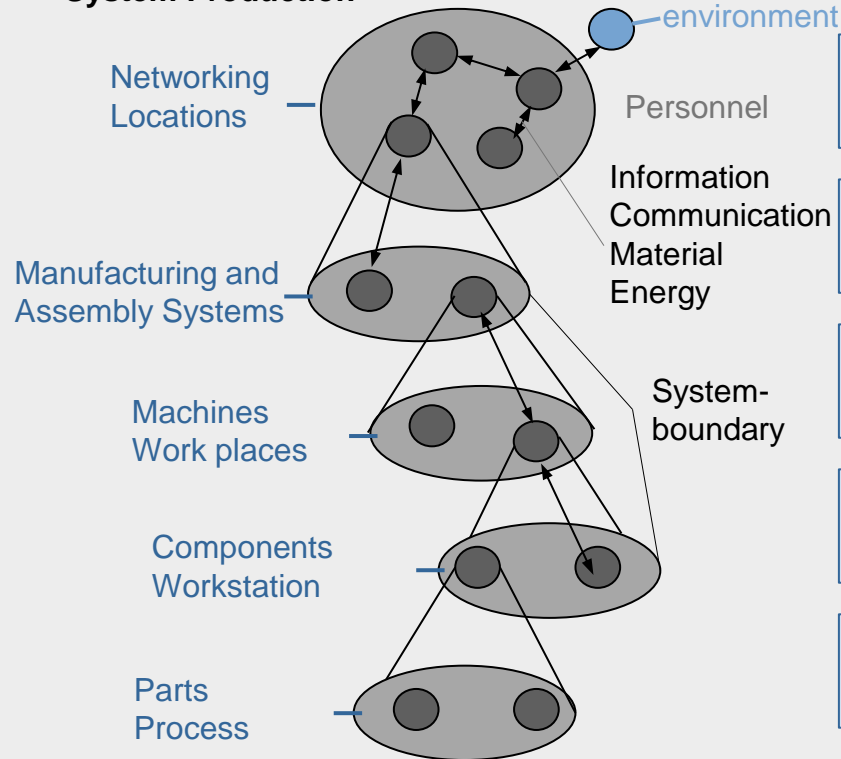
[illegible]

environment

Networking Locations

Personnel

Information
Communication
Material
Energy

Manufacturing and Assembly Systems

Machines
Work places

System-
boundary

Components
Workstation

Parts
Process